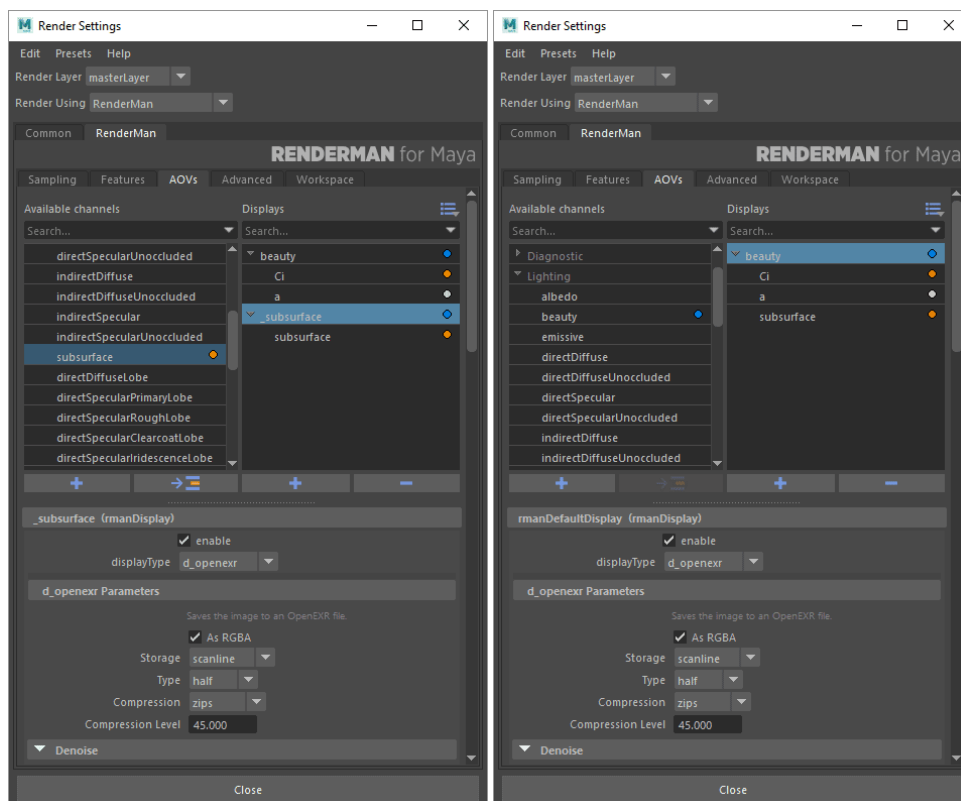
Render Settings

Edit Presets Help

Render Layer masterLayer

Render Using RenderMan

Common RenderMan

RENDERMAN for Maya

Sampling Features AOVs Advanced Workspace

Available channels

Search...

directSpecularUnoccluded
indirectDiffuse
indirectDiffuseUnoccluded
indirectSpecular
indirectSpecularUnoccluded
subsurface
directDiffuseLobe
directSpecularPrimaryLobe
directSpecularRoughLobe
directSpecularClearcoatLobe
directSpecularIridescenceLobe

Displays

Search...

beauty
Ci
a
_subsurface
subsurface

+ + −

_subsurface (rmanDisplay)

enable

displayType d_openexr

d_openexr Parameters

Saves the image to an OpenEXR file.

As RGBA

Storage scanline

Type half

Compression zips

Compression Level 45.000

Denoise

Close

Render Settings

Edit Presets Help

Render Layer masterLayer

Render Using RenderMan

Common RenderMan

RENDERMAN for Maya

Sampling Features AOVs Advanced Workspace

Available channels

Search...

Diagnostic
Lighting
albedo
beauty
emissive
directDiffuse
directDiffuseUnoccluded
directSpecular
directSpecularUnoccluded
indirectDiffuse
indirectDiffuseUnoccluded

Displays

Search...

beauty
Ci
a
subsurface

+ + −

rmanDefaultDisplay (rmanDisplay)

enable

displayType d_openexr

d_openexr Parameters

Saves the image to an OpenEXR file.

As RGBA

Storage scanline

Type half

Compression zips

Compression Level 45.000

Denoise

Close